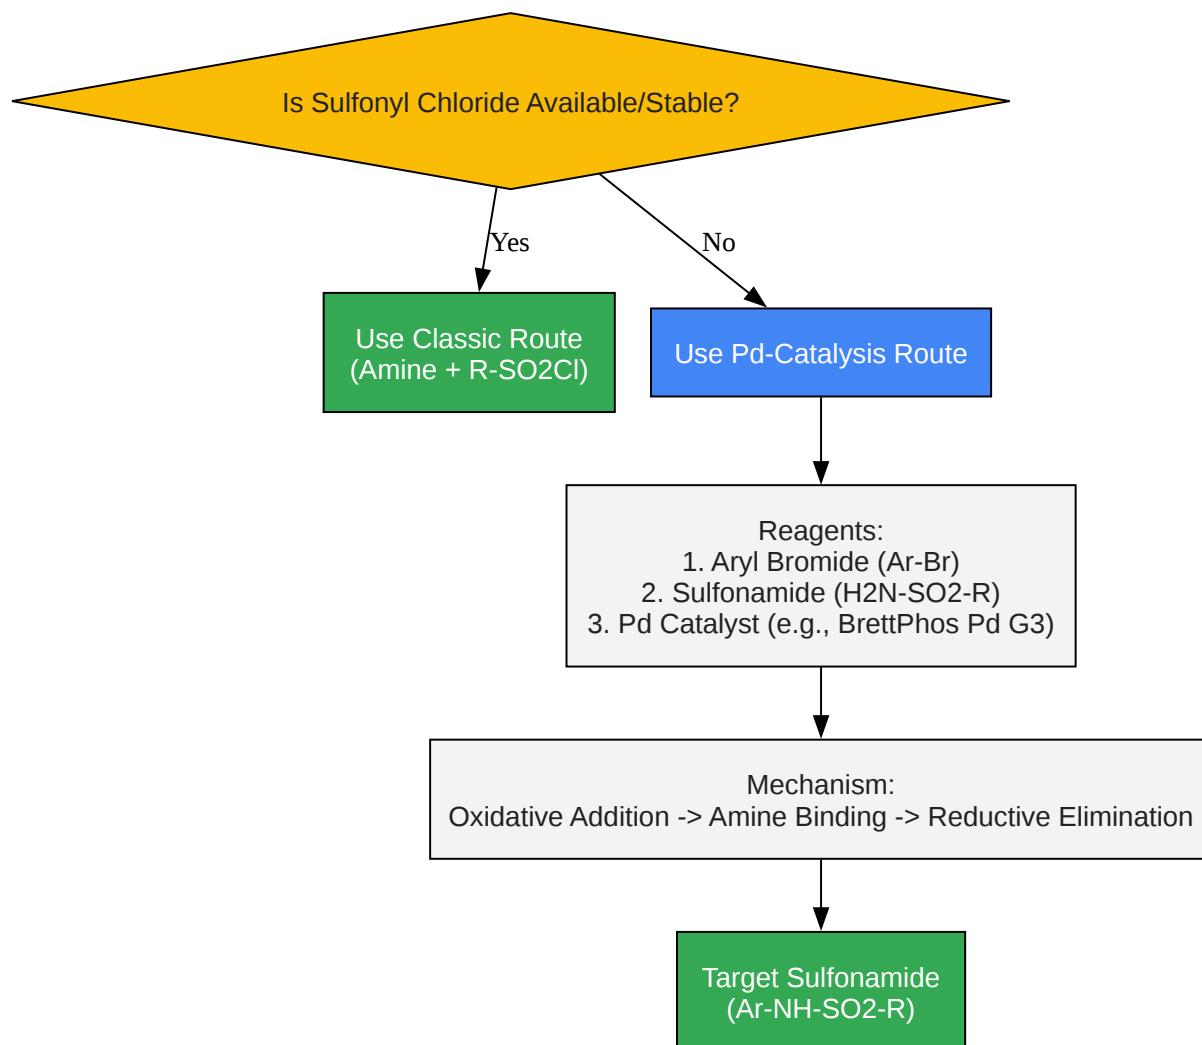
Is Sulfonyl Chloride Available/Stable?

Yes

No

Use Classic Route
(Amine + R-SO2Cl)

Use Pd-Catalysis Route

Reagents:
1. Aryl Bromide (Ar-Br)
2. Sulfonamide (H2N-SO2-R)
3. Pd Catalyst (e.g., BrettPhos Pd G3)

Mechanism:
Oxidative Addition -> Amine Binding -> Reductive Elimination

Target Sulfonamide
(Ar-NH-SO2-R)